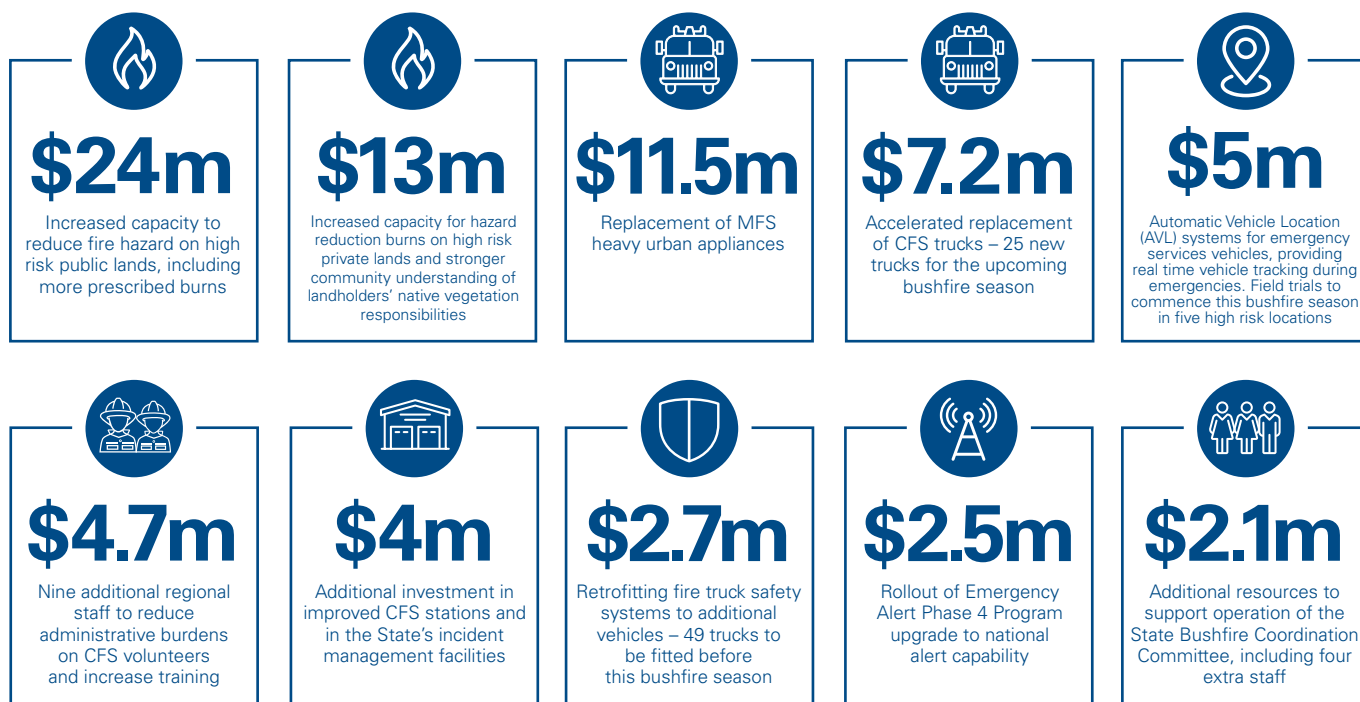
$24m

Increased capacity to reduce fire hazard on high risk public lands, including more prescribed burns

$13m

Increased capacity for hazard reduction burns on high risk private lands and stronger community understanding of landholders' native vegetation responsibilities

$11.5m

Replacement of MFS heavy urban appliances

$7.2m

Accelerated replacement of CFS trucks – 25 new trucks for the upcoming bushfire season

$5m

Automatic Vehicle Location (AVL) systems for emergency services vehicles, providing real time vehicle tracking during emergencies. Field trials to commence this bushfire season in five high risk locations

$4.7m

Nine additional regional staff to reduce administrative burdens on CFS volunteers and increase training

$4m

Additional investment in improved CFS stations and in the State's incident management facilities

$2.7m

Retrofitting fire truck safety systems to additional vehicles – 49 trucks to be fitted before this bushfire season

$2.5m

Rollout of Emergency Alert Phase 4 Program upgrade to national alert capability

$2.1m

Additional resources to support operation of the State Bushfire Coordination Committee, including four extra staff